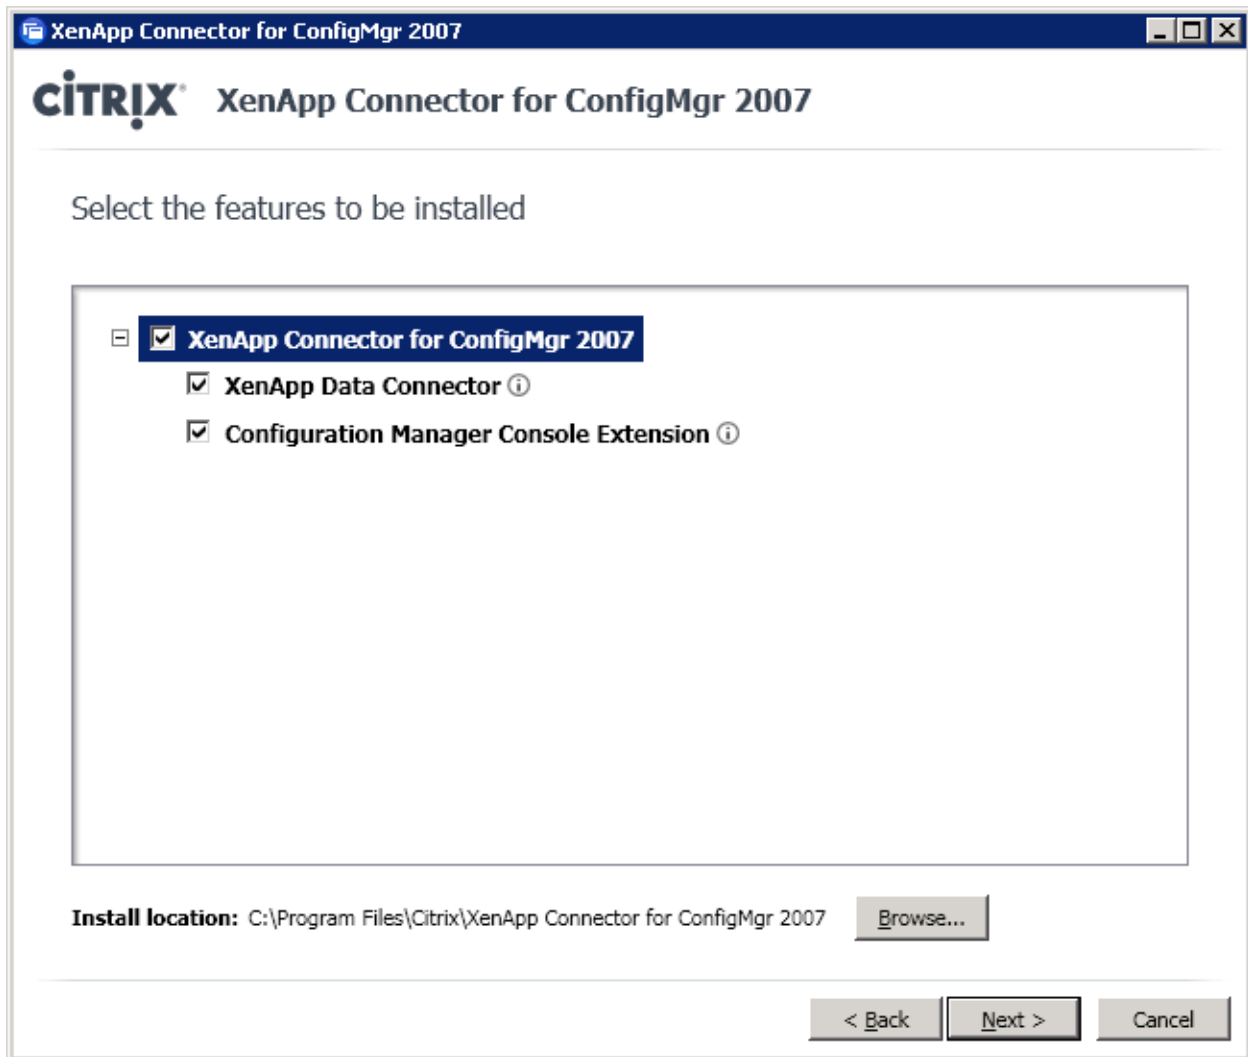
XenApp Connector for ConfigMgr 2007

CiTRIX XenApp Connector for ConfigMgr 2007

Select the features to be installed

XenApp Connector for ConfigMgr 2007
XenApp Data Connector
Configuration Manager Console Extension

Install location: C:\Program Files\Citrix\XenApp Connector for ConfigMgr 2007 Browse...

< Back Next > Cancel